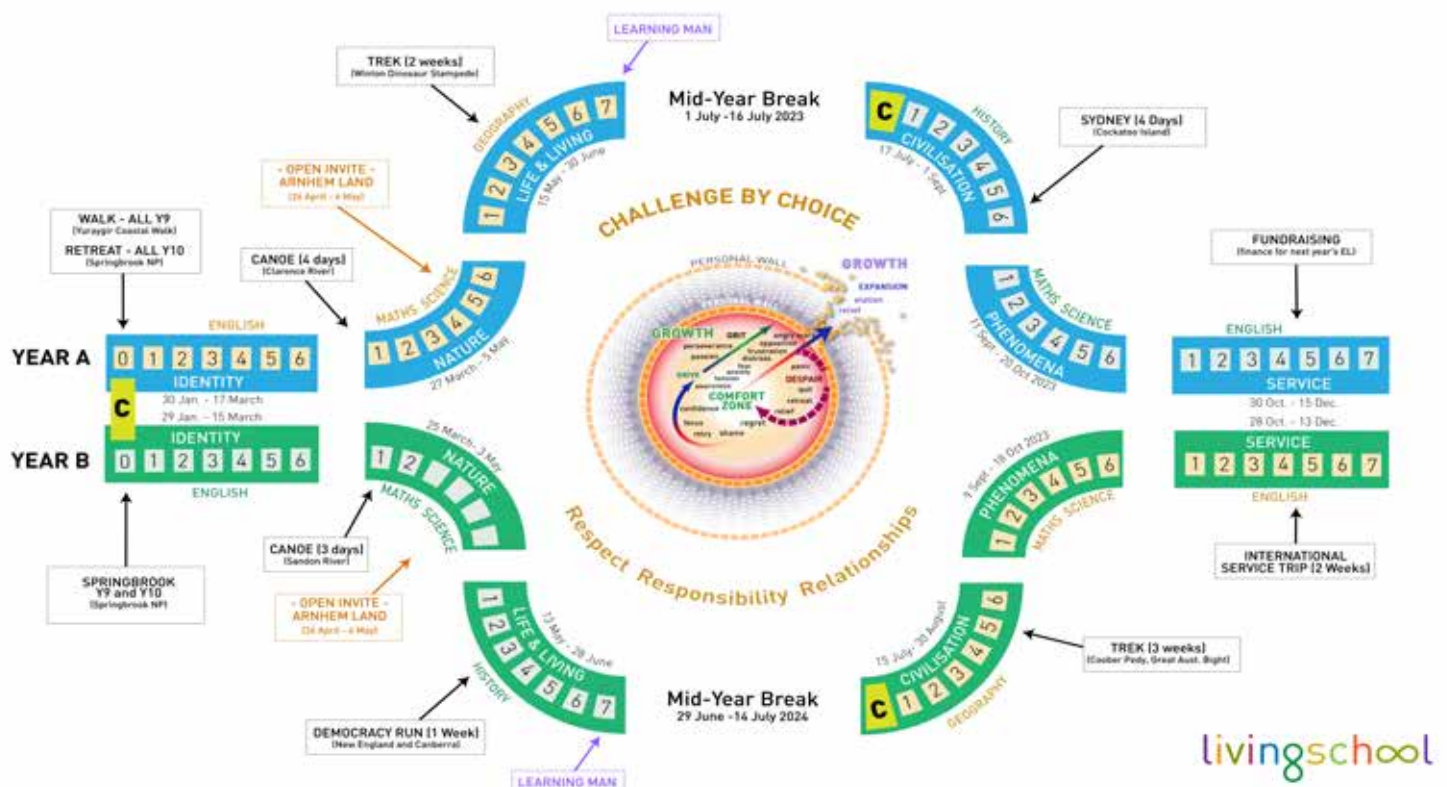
LEARNING MAN

TREK (2 weeks)
(Winton Dinosaur Stampede)

GEOGRAPHY
1 2 3 4 5 6 7
LIFE & LIVING
15 May - 30 June

Mid-Year Break
1 July -16 July 2023

C 1 2 3 4 5 6
HISTORY
CIVILISATION
17 July - 1 Sept

SYDNEY (4 Days)
(Cockatoo Island)

- OPEN INVITE -
ARNHEM LAND
(26 April - 4 May)

CHALLENGE BY CHOICE

WALK - ALL Y9
(Yuraygir Coastal Walk)
RETREAT - ALL Y10
(Springbrook NP)

CANOE (4 days)
(Clarence River)

MATHS SCIENCE
1 2 3 4 5 6
NATURE
27 March - 5 May

PERSONAL WALL
GROWTH
EXPANSION
elation
relief
GROWTH
GRIT
perseverance
passion
drive
awareness
confidence
focus
angry
opposition
frustration
distress
fear
anxiety
tension
panic
DESPAIR
quit
retreat
relief
regret
shame
worry
COMFORT ZONE

1 2 3 4 5 6
MATHS SCIENCE
PHENOMENA
11 Sept - 20 Oct 2023

FUNDRAISING
(finance for next year's EL)

ENGLISH
YEAR A
0 1 2 3 4 5 6
IDENTITY
C
30 Jan. - 17 March
29 Jan. - 15 March
IDENTITY
YEAR B
0 1 2 3 4 5 6
ENGLISH

ENGLISH
1 2 3 4 5 6 7
SERVICE
30 Oct. - 15 Dec.
28 Oct. - 13 Dec.
SERVICE
1 2 3 4 5 6 7
ENGLISH

25 March - 3 May
1 2
NATURE
MATHS SCIENCE

1 Sept - 18 Oct 2023
PHENOMENA
1 2 3 4 5 6
MATHS SCIENCE

Respect Responsibility Relationships

SPRINGBROOK
Y9 and Y10
(Springbrook NP)

CANOE (3 days)
(Sandon River)

- OPEN INVITE -
ARNHEM LAND
(24 April - 4 May)

INTERNATIONAL
SERVICE TRIP (2 Weeks)

1 2 3 4 5 6 7
LIFE & LIVING
13 May - 28 June
HISTORY

TREK (3 weeks)
(Coober Pedy, Great Aust. Bight)

15 July - 30 August
CIVILISATION
C 1 2 3 4 5 6
GEOGRAPHY

Mid-Year Break
29 June -14 July 2024

DEMOCRACY RUN (1 Week)
(New England and Canberra)

LEARNING MAN

livingschool